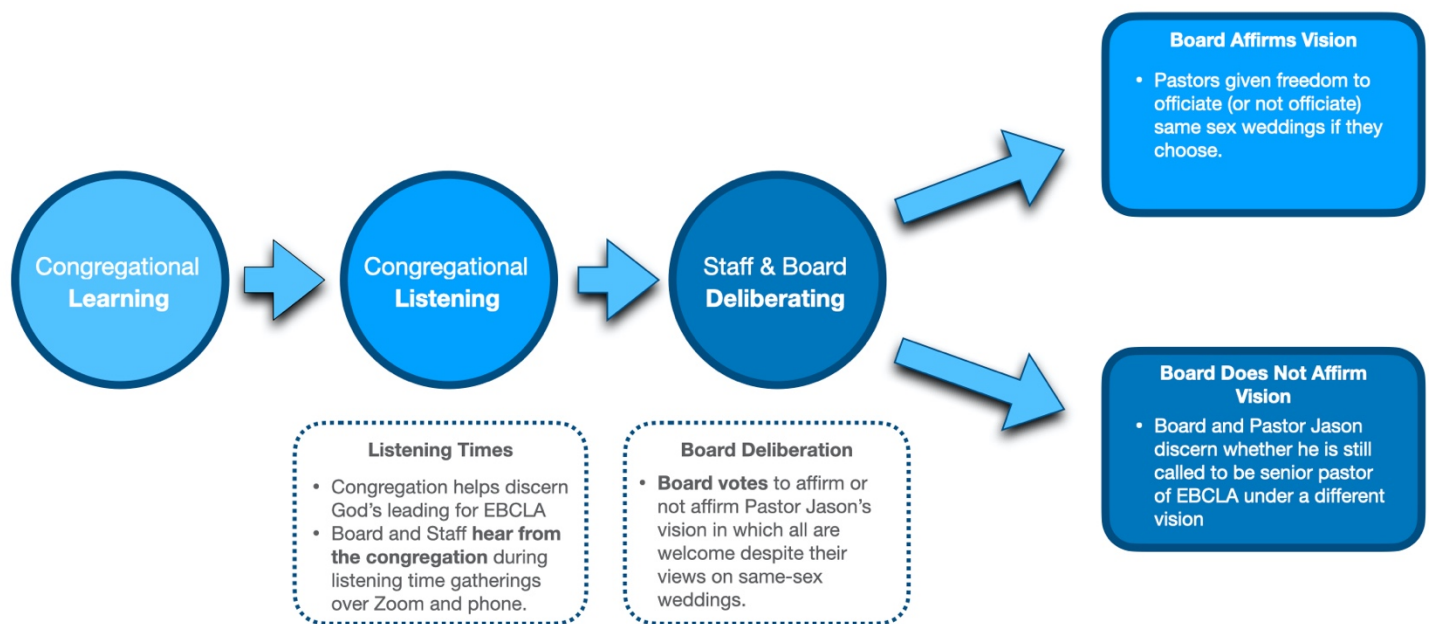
Congregational Learning

Congregational Listening

Staff & Board Deliberating

Board Affirms Vision

- Pastors given freedom to officiate (or not officiate) same sex weddings if they choose.

Board Does Not Affirm Vision

- Board and Pastor Jason discern whether he is still called to be senior pastor of EBCLA under a different vision

Listening Times

- Congregation helps discern God's leading for EBCLA
- Board and Staff **hear from the congregation** during listening time gatherings over Zoom and phone.

Board Deliberation

- **Board votes** to affirm or not affirm Pastor Jason's vision in which all are welcome despite their views on same-sex weddings.